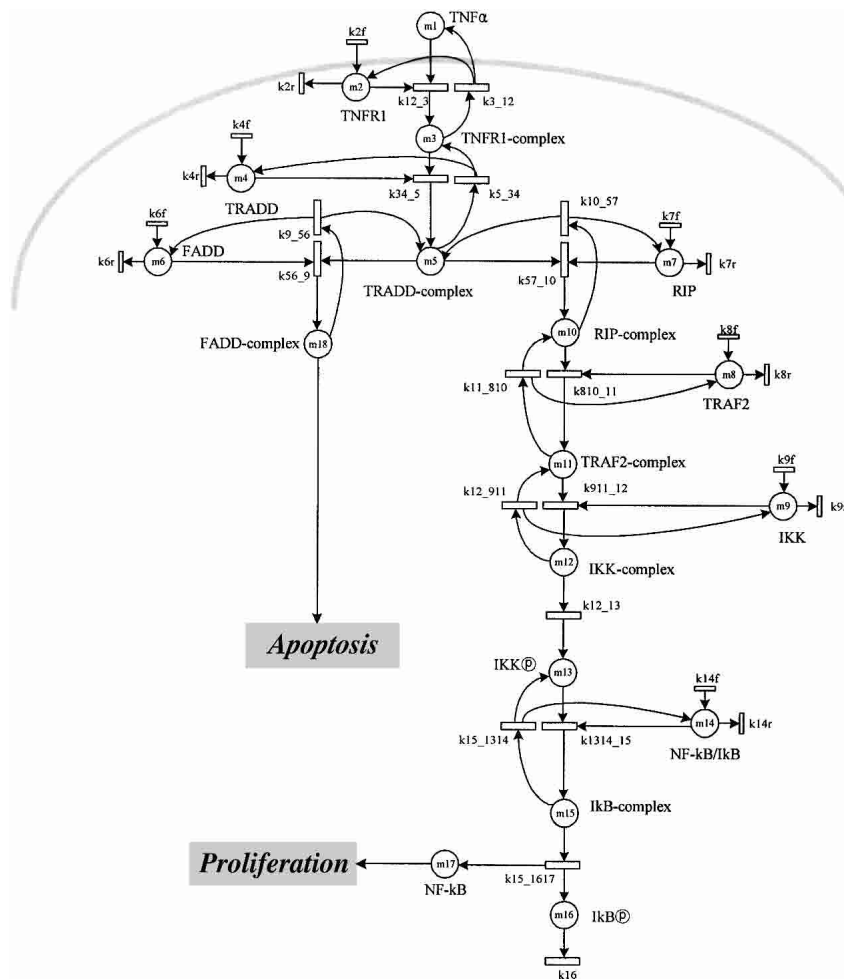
m1 TNFα
k2f
k2r m2 k12_3 k3_12
TNFR1
m3 TNFR1-complex
k4f
k4r m4
k34_5 k5_34
TRADD
k10_57
k6f
k7f
k6r m6 FADD k9_56
k56_9
m5
TRADD-complex
k57_10
m7 k7r
RIP
m10 RIP-complex
FADD-complex m18
k8f
k11_810 k810_11
m8 k8r
TRAF2
m11 TRAF2-complex
k9f
k12_911 k911_12
m9 k9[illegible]
IKK
m12 IKK-complex
k12_13
Apoptosis
IKKⓟ m13
k14f
m14 k14r
k15_1314 k1314_15
NF-kB/IkB
m15 IkB-complex
Proliferation
m17
NF-kB
k15_1617
m16 IkBⓟ
k16